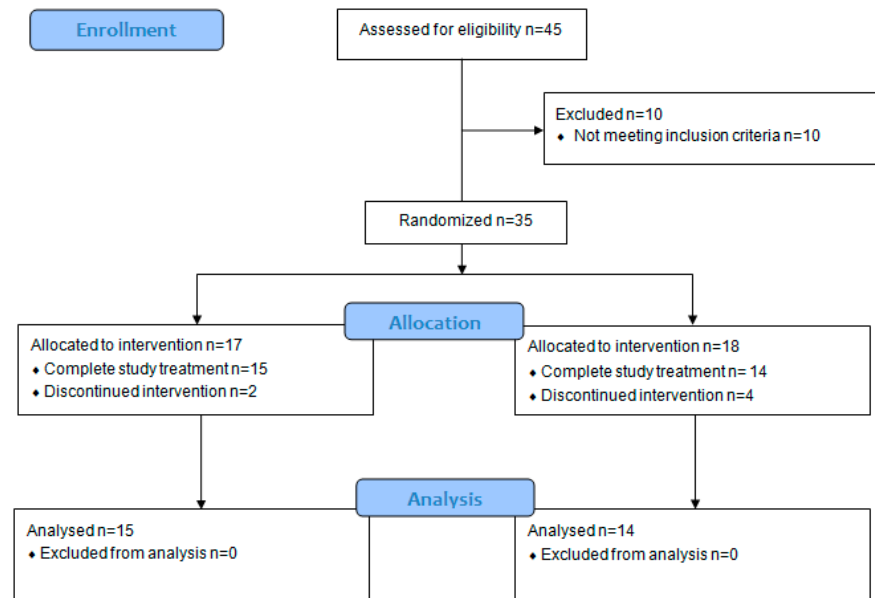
Enrollment

Assessed for eligibility n=45

Excluded n=10
◆ Not meeting inclusion criteria n=10

Randomized n=35

Allocation

Allocated to intervention n=17
◆ Complete study treatment n=15
◆ Discontinued intervention n=2

Allocated to intervention n=18
◆ Complete study treatment n= 14
◆ Discontinued intervention n=4

Analysis

Analysed n=15
◆ Excluded from analysis n=0

Analysed n=14
◆ Excluded from analysis n=0